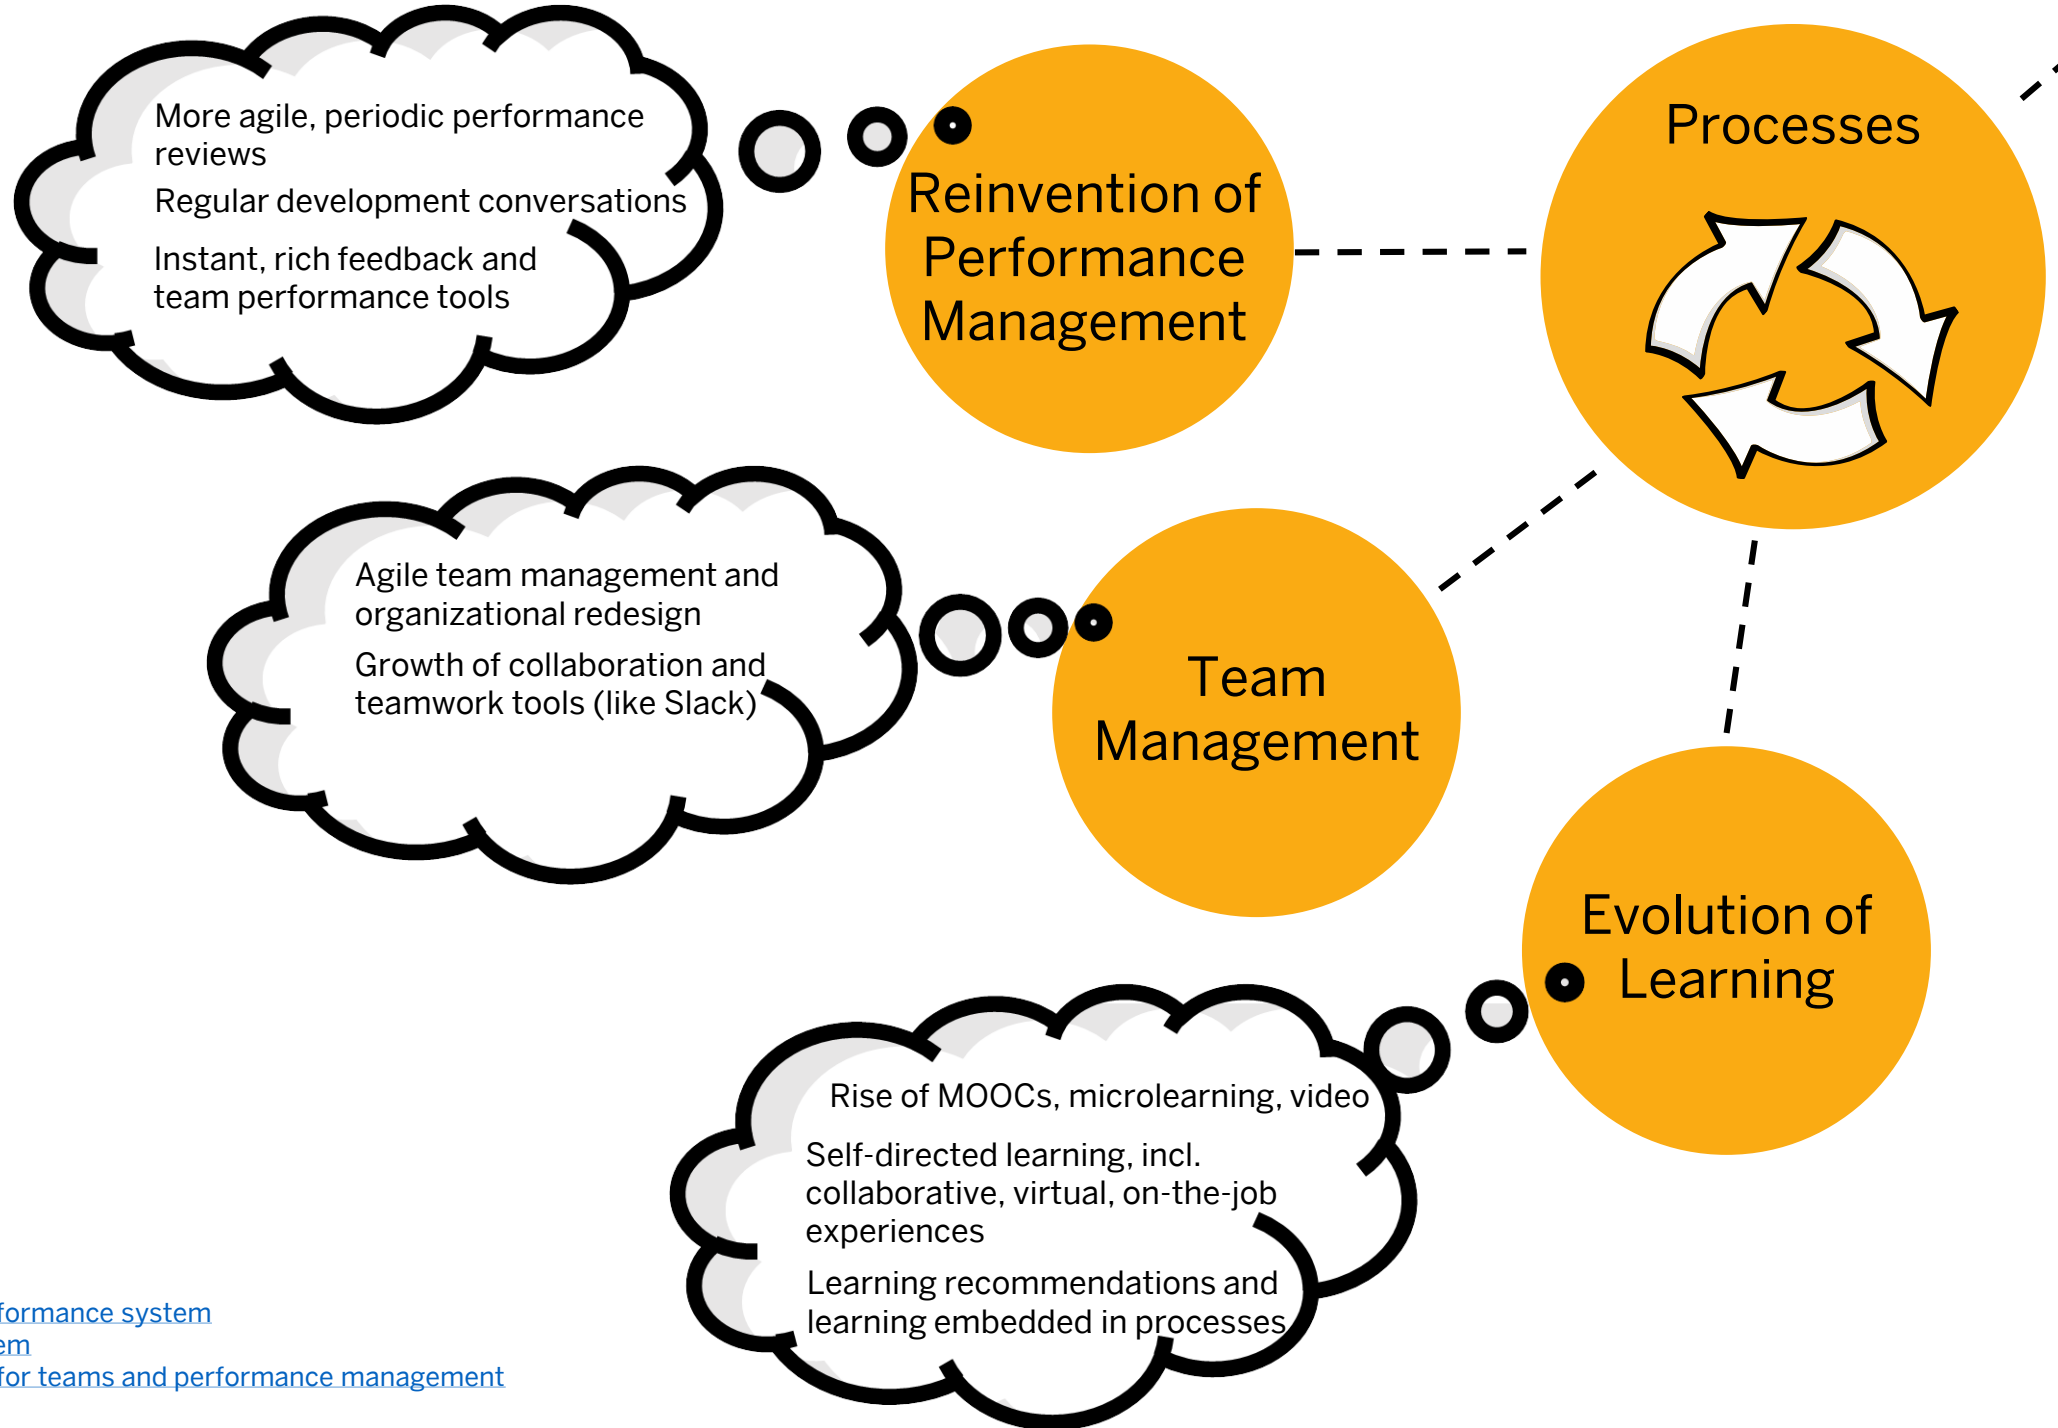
More agile, periodic performance reviews

Regular development conversations

Instant, rich feedback and team performance tools

Reinvention of Performance Management

Processes

Agile team management and organizational redesign

Growth of collaboration and teamwork tools (like Slack)

Team Management

Evolution of Learning

Rise of MOOCs, microlearning, video

Self-directed learning, incl. collaborative, virtual, on-the-job experiences

Learning recommendations and learning embedded in processes

formance system
em
for teams and performance management